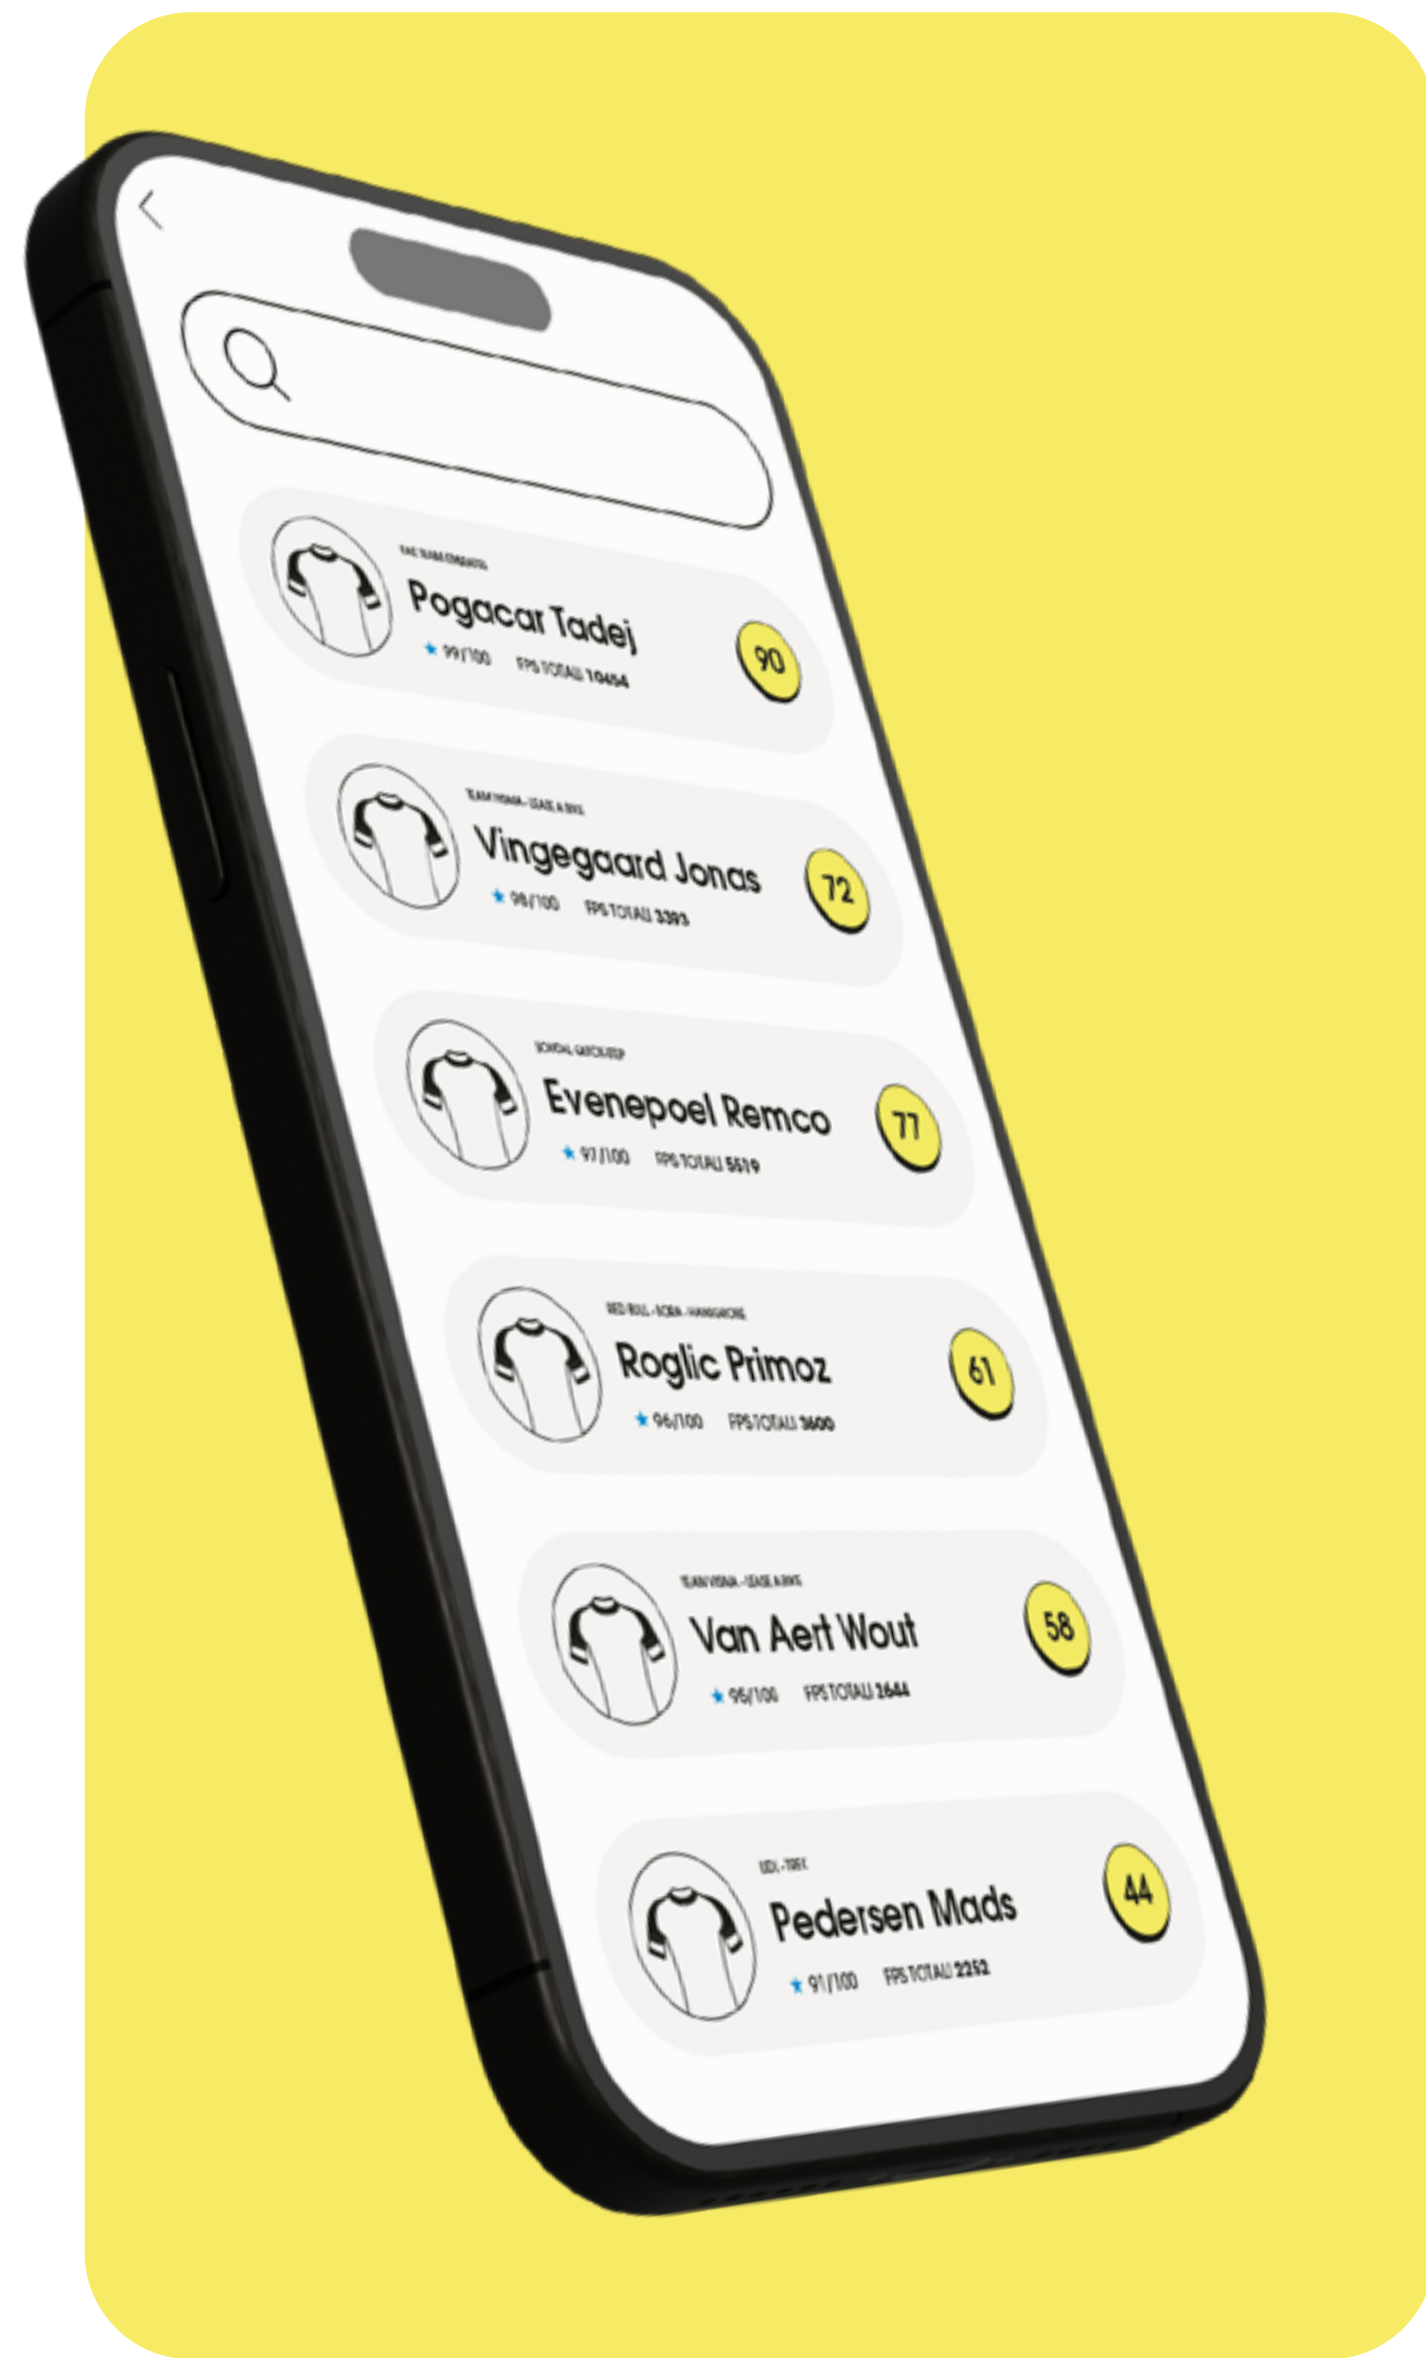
UAE TEAM EMIRATES
Pogacar Tadej
99/100 FPS TOTALI 10454
90

TEAM VISMA - LEASE A BIKE
Vingegaard Jonas
98/100 FPS TOTALI 3393
72

SOUDAL QUICK-STEP
Evenepoel Remco
97/100 FPS TOTALI 5519
77

RED BULL - BORA - HANSGROHE
Roglic Primoz
96/100 FPS TOTALI 3600
61

TEAM VISMA - LEASE A BIKE
Van Aert Wout
96/100 FPS TOTALI 2644
58

LIDL - TREK
Pedersen Mads
91/100 FPS TOTALI 2252
44